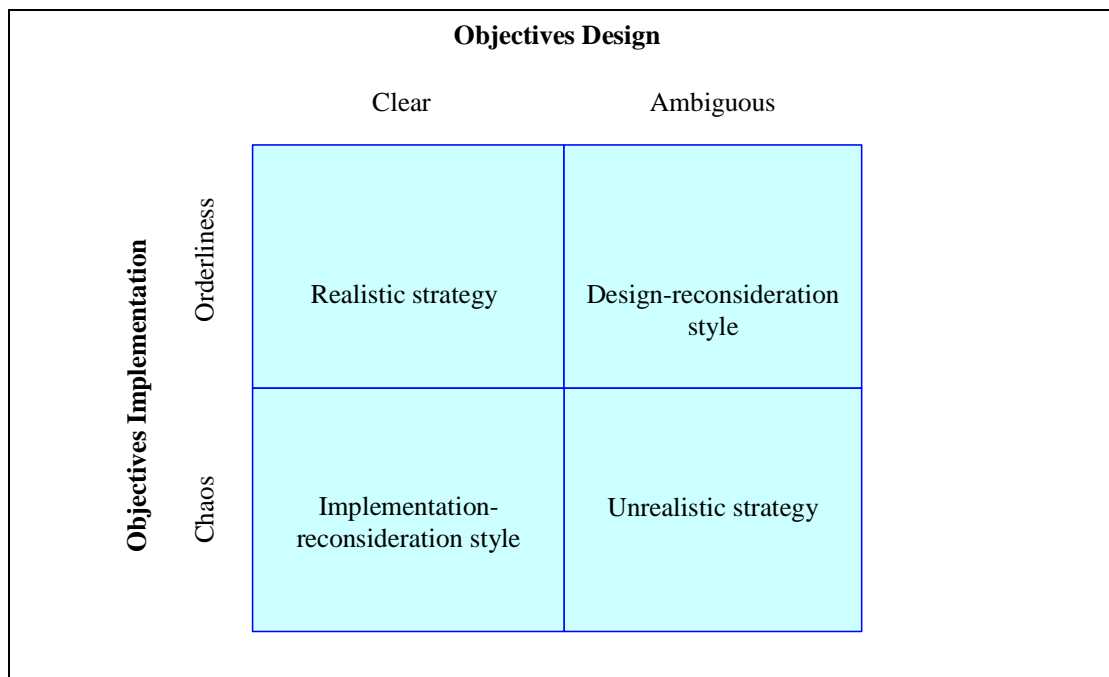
Objectives Design

| | Clear | Ambiguous |
|---|---|---|
| Orderliness | Realistic strategy | Design-reconsideration style |
| Chaos | Implementation-reconsideration style | Unrealistic strategy |

Objectives Implementation